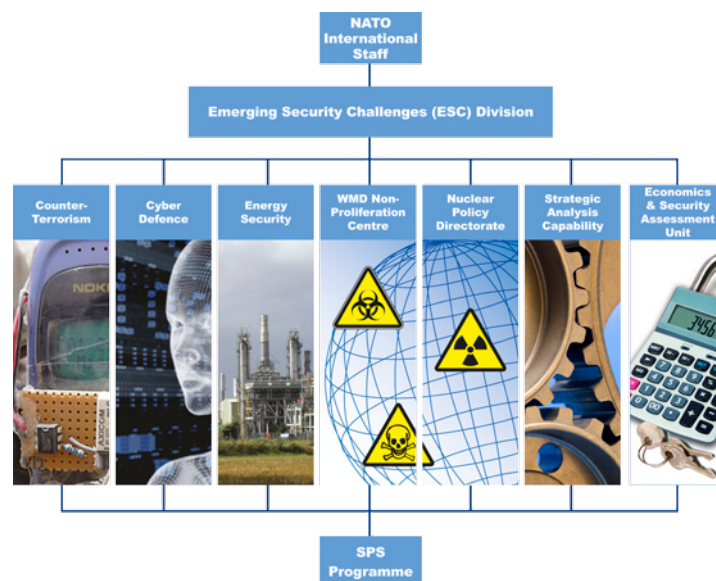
NATO International Staff

Emerging Security Challenges (ESC) Division

Counter-Terrorism

Cyber Defence

Energy Security

WMD Non-Proliferation Centre

Nuclear Policy Directorate

Strategic Analysis Capability

Economics & Security Assessment Unit

NOKI

3456

SPS Programme